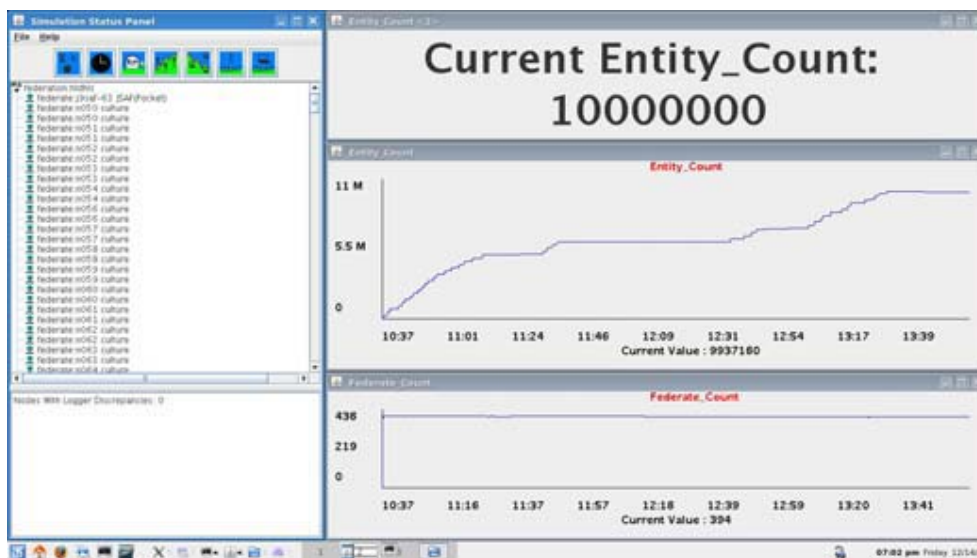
Simulation Status Panel

File Help

federation.Nidhi
federate.jbsaf-63 JSAF(Pocket)
federate.m050 culture
federate.m050 culture
federate.m051 culture
federate.m051 culture
federate.m052 culture
federate.m052 culture
federate.m053 culture
federate.m053 culture
federate.m054 culture
federate.m054 culture
federate.m055 culture
federate.m056 culture
federate.m057 culture
federate.m057 culture
federate.m058 culture
federate.m058 culture
federate.m059 culture
federate.m059 culture
federate.m060 culture
federate.m060 culture
federate.m061 culture
federate.m061 culture
federate.m062 culture
federate.m062 culture
federate.m063 culture
federate.m063 culture
federate.m064 culture

Nodes With Logger Discrepancies: 0

Entity_Count <2>

Current Entity_Count:
10000000

Entity_Count

Entity_Count

11 M

5.5 M

0

10:37 11:01 11:24 11:46 12:09 12:31 12:54 13:17 13:39

Current Value : 9937180

Federate_Count

Federate_Count

438

219

0

10:37 11:16 11:37 11:57 12:18 12:39 12:59 13:20 13:41

Current Value : 394

07:02 pm Friday 12/14